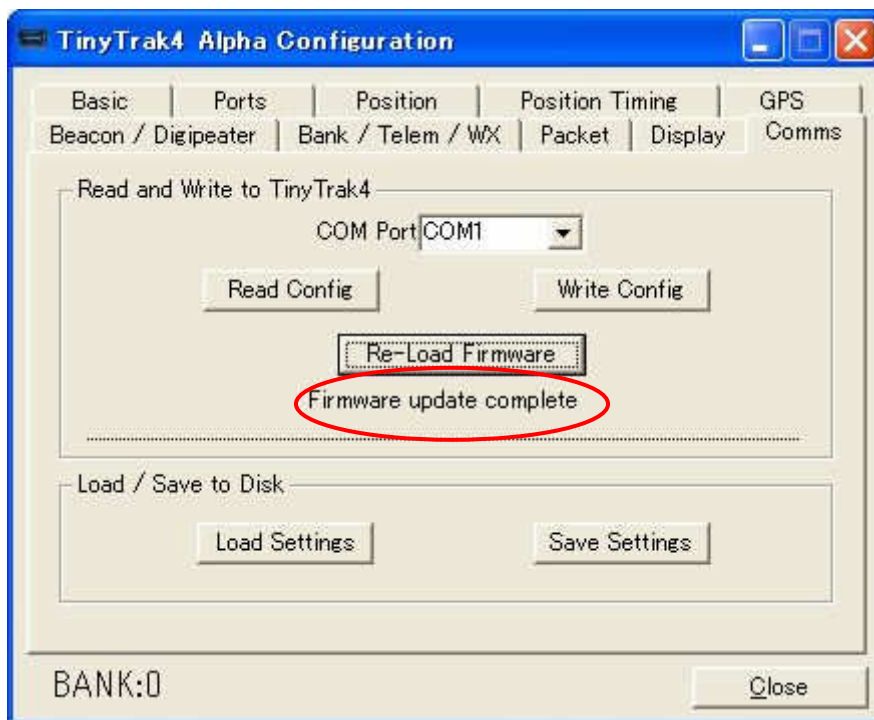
TinyTrak4 Alpha Configuration

Basic | Ports | Position | Position Timing | GPS
Beacon / Digipeater | Bank / Telem / WX | Packet | Display | Comms

Read and Write to TinyTrak4

COM Port COM1

Read Config

Write Config

Re-Load Firmware

Firmware update complete

Load / Save to Disk

Load Settings

Save Settings

BANK:0

Close